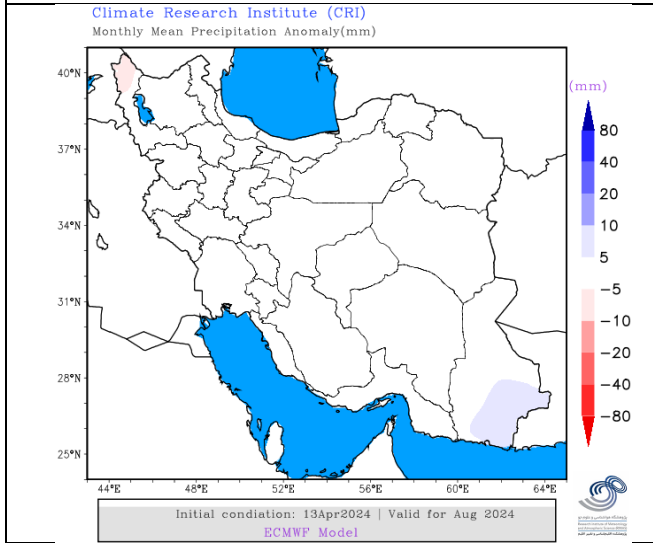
Climate Research Institute (CRI)
Monthly Mean Precipitation Anomaly(mm)

40°N
37°N
34°N
31°N
28°N
25°N

44°E 48°E 52°E 56°E 60°E 64°E

(mm)
80
40
20
10
5
-5
-10
-20
-40
-80

Initial condiation: 13Apr2024 | Valid for Aug 2024
ECMWF Model